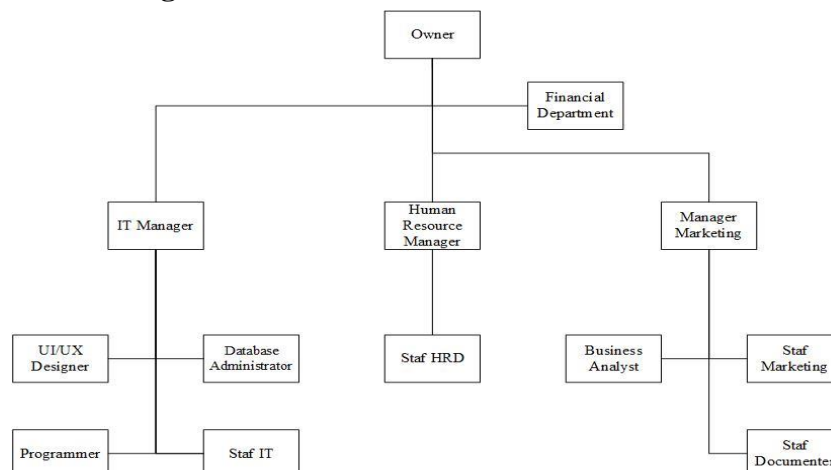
Owner

Financial Department

IT Manager

Human Resource Manager

Manager Marketing

UI/UX Designer

Database Administrator

Staf HRD

Business Analyst

Staf Marketing

Programmer

Staf IT

Staf Documenter